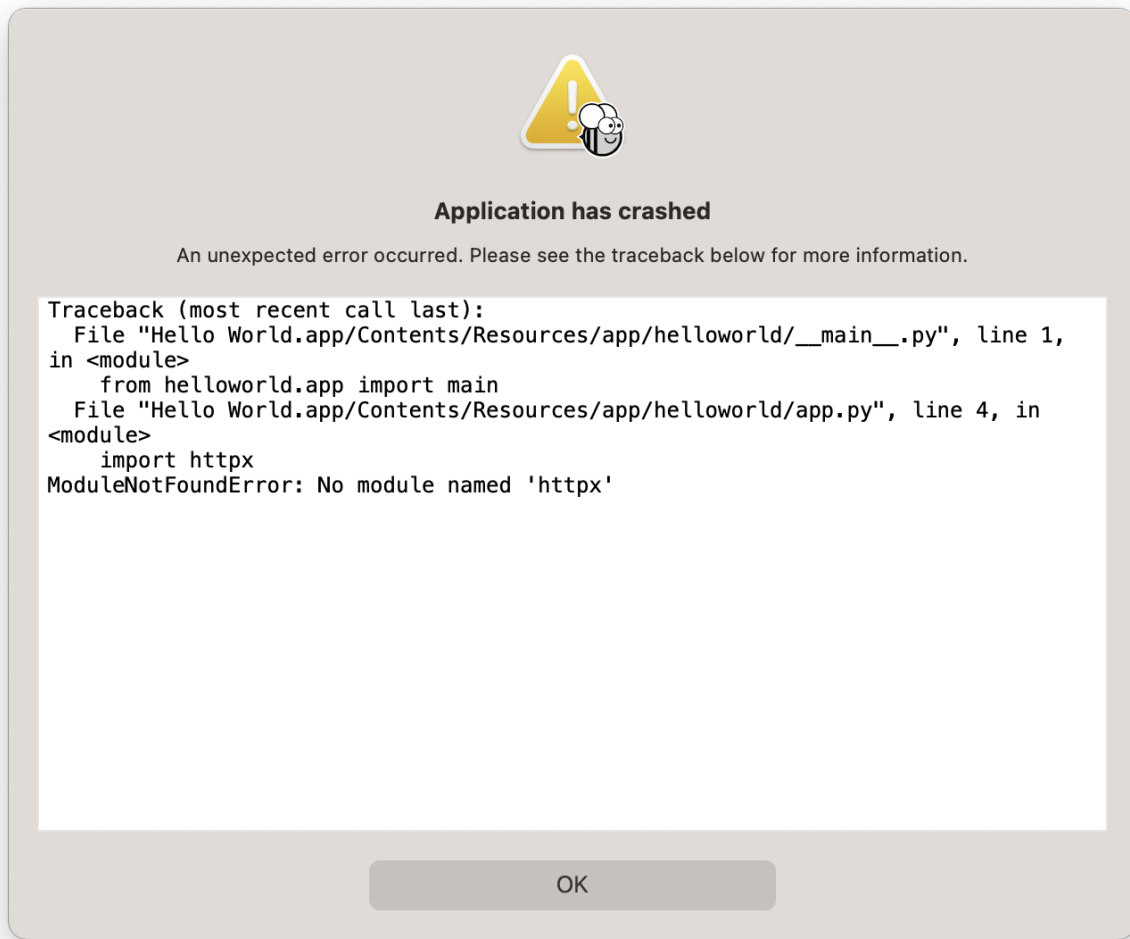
Application has crashed

An unexpected error occurred. Please see the traceback below for more information.

Traceback (most recent call last):
  File "Hello World.app/Contents/Resources/app/helloworld/__main__.py", line 1, in <module>
    from helloworld.app import main
  File "Hello World.app/Contents/Resources/app/helloworld/app.py", line 4, in <module>
    import httpx
ModuleNotFoundError: No module named 'httpx'

OK